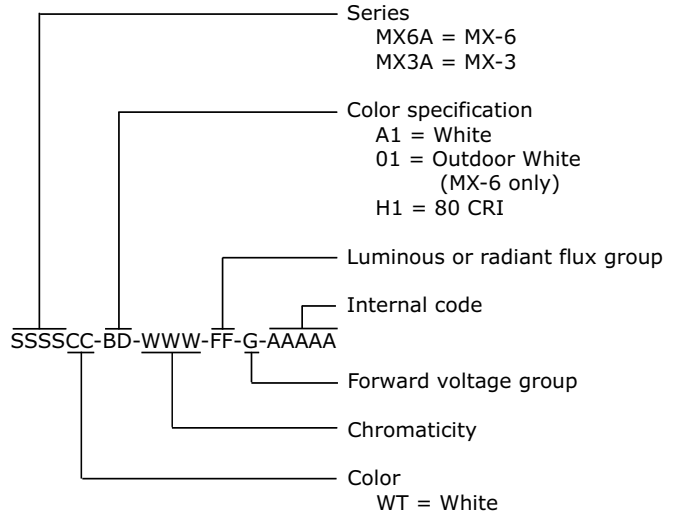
Series
MX6A = MX-6
MX3A = MX-3

Color specification
A1 = White
01 = Outdoor White
(MX-6 only)
H1 = 80 CRI

Luminous or radiant flux group

Internal code

SSSSCC-BD-WWW-FF-G-AAAAA

Forward voltage group

Chromaticity

Color
WT = White